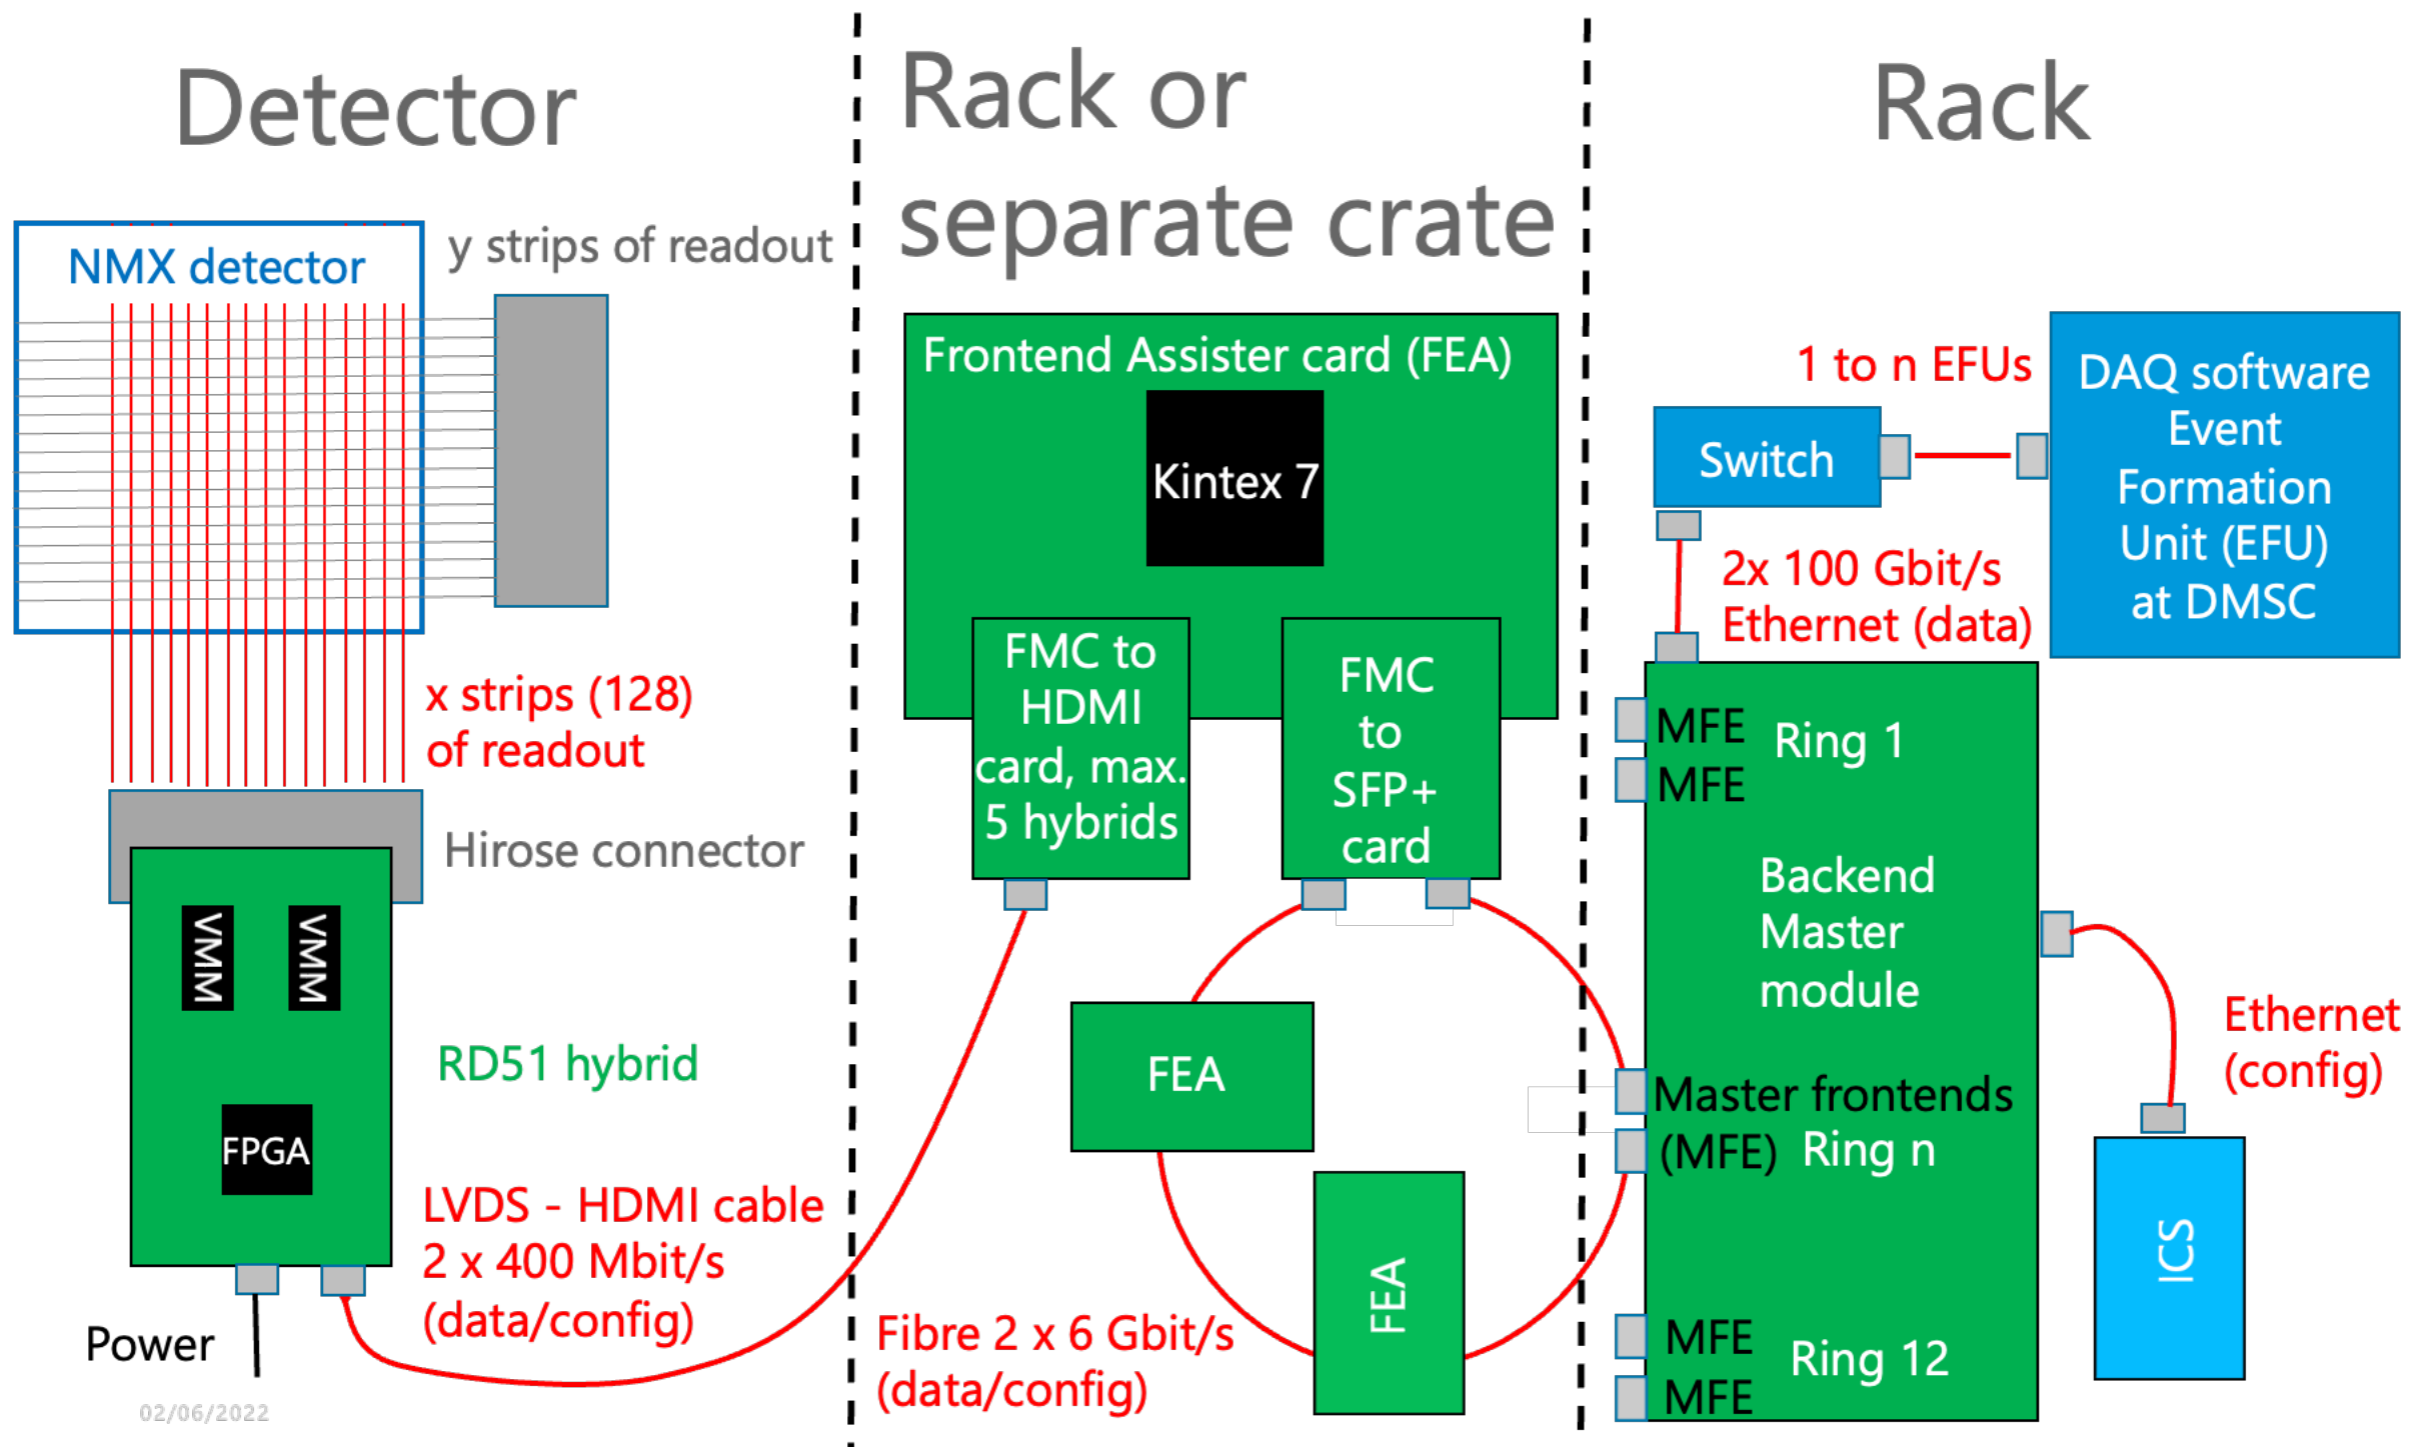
Detector

Rack or separate crate

Rack

NMX detector

y strips of readout

x strips (128) of readout

Hirose connector

VMM

VMM

FPGA

RD51 hybrid

LVDS - HDMI cable
2 x 400 Mbit/s
(data/config)

Power

02/06/2022

Frontend Assister card (FEA)

Kintex 7

FMC to HDMI card, max. 5 hybrids

FMC to SFP+ card

FEA

FEA

Fibre 2 x 6 Gbit/s
(data/config)

1 to n EFUs

Switch

DAQ software Event Formation Unit (EFU) at DMSC

2x 100 Gbit/s
Ethernet (data)

MFE
MFE
Ring 1

Backend Master module

Master frontends
(MFE) Ring n

MFE
MFE
Ring 12

Ethernet
(config)

ICS